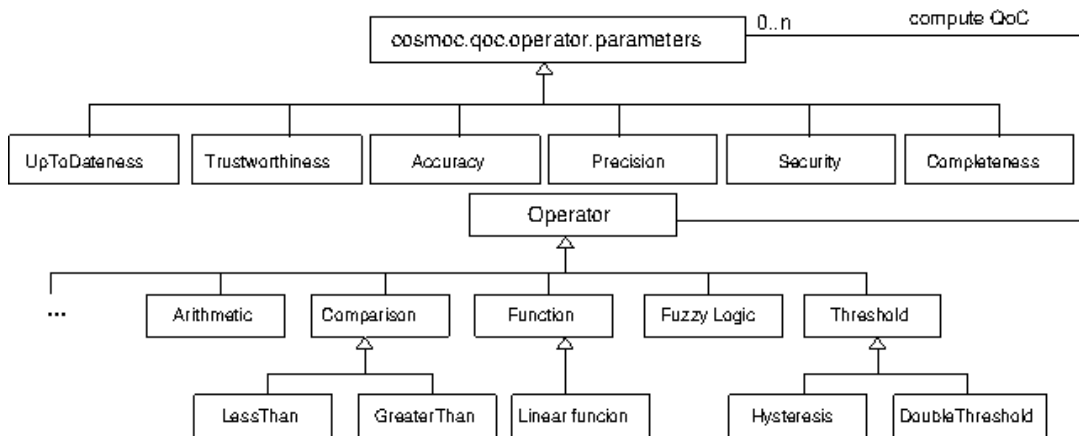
cosmoc.qoc.operator.parameters

0..n

compute QoC

UpToDateness

Trustworthiness

Accuracy

Precision

Security

Completeness

Operator

...

Arithmetic

Comparison

Function

Fuzzy Logic

Threshold

LessThan

GreaterThan

Linear funcion

Hysteresis

DoubleThreshold